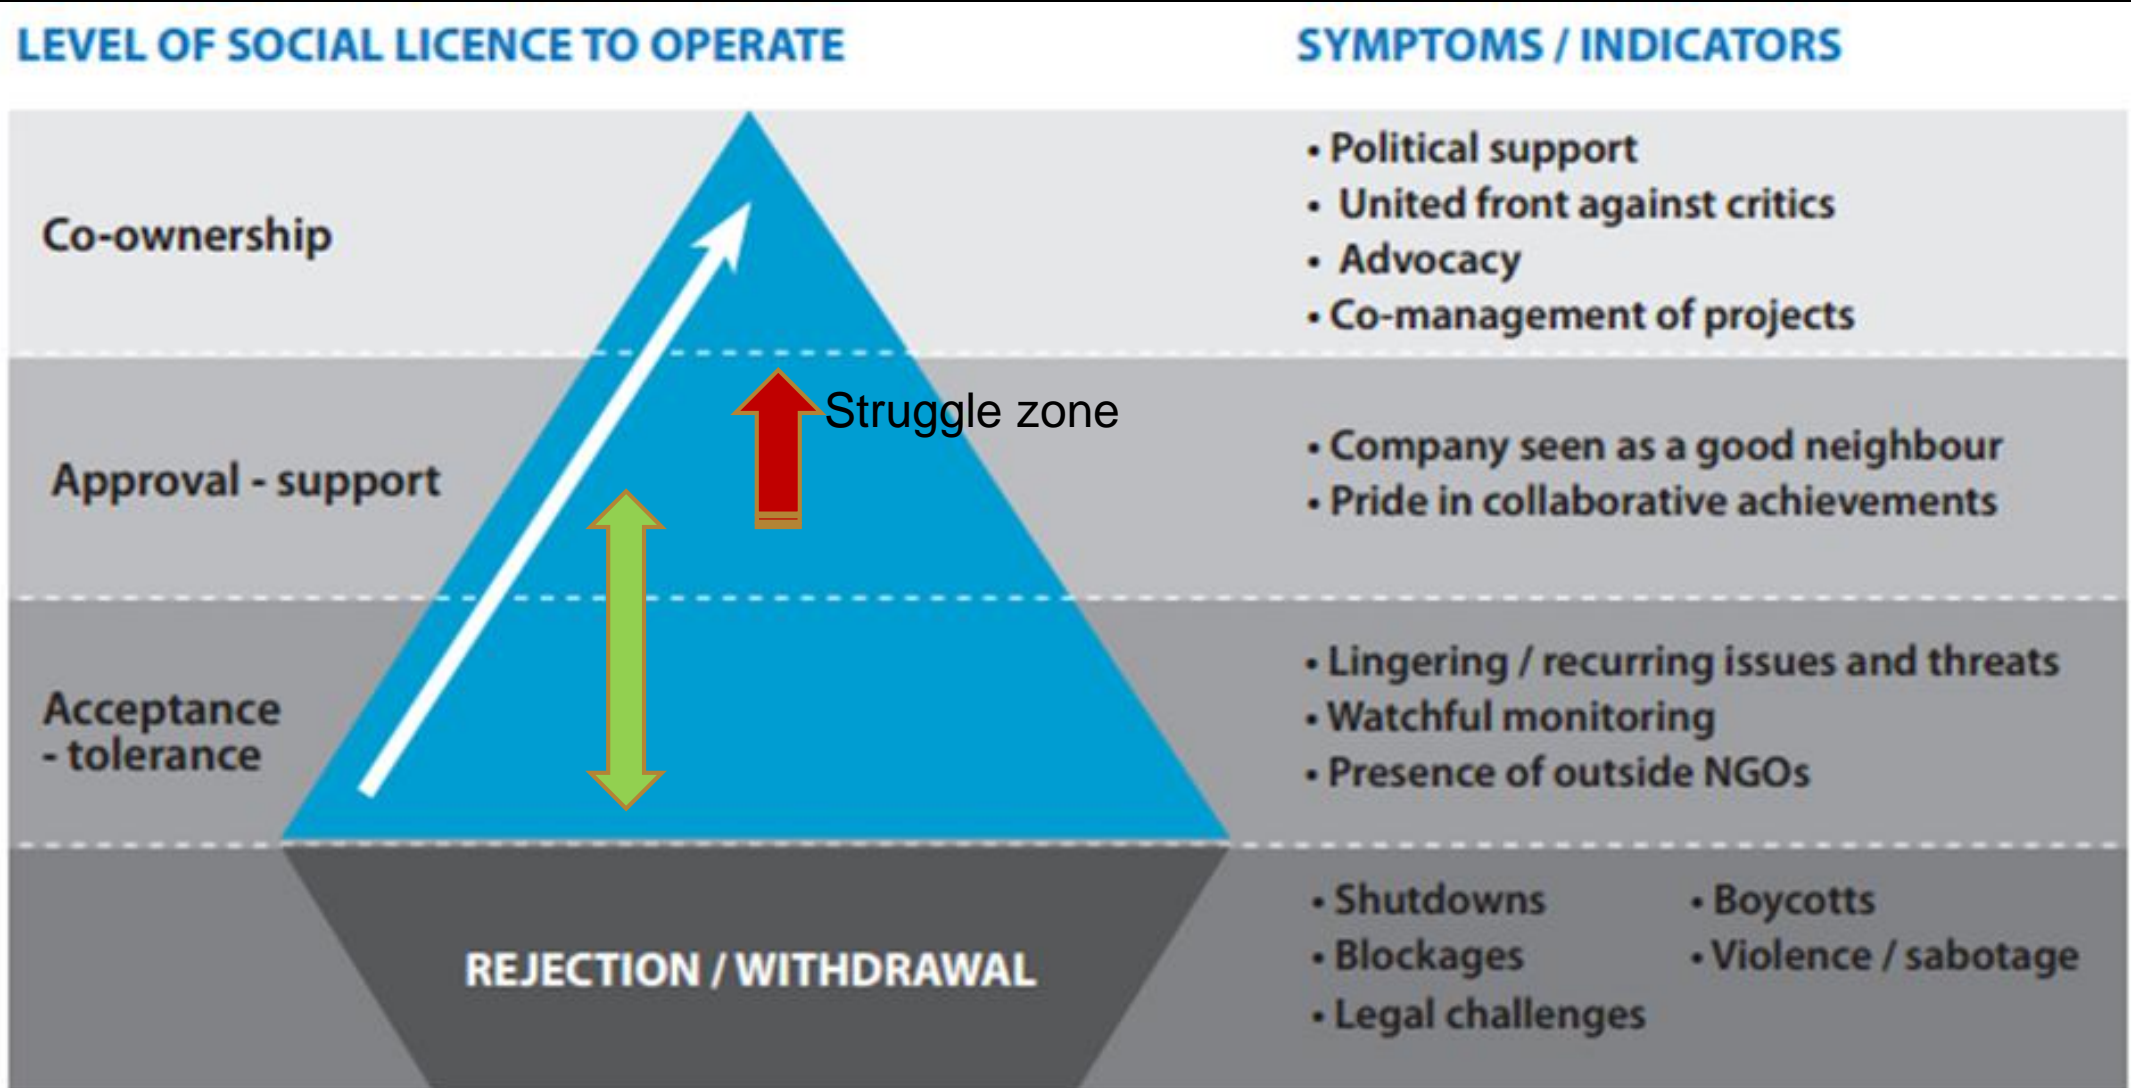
LEVEL OF SOCIAL LICENCE TO OPERATE

SYMPTOMS / INDICATORS

Co-ownership

• Political support
• United front against critics
• Advocacy
• Co-management of projects

Struggle zone

Approval - support

• Company seen as a good neighbour
• Pride in collaborative achievements

Acceptance - tolerance

• Lingering / recurring issues and threats
• Watchful monitoring
• Presence of outside NGOs

REJECTION / WITHDRAWAL

• Shutdowns
• Blockages
• Legal challenges
• Boycotts
• Violence / sabotage